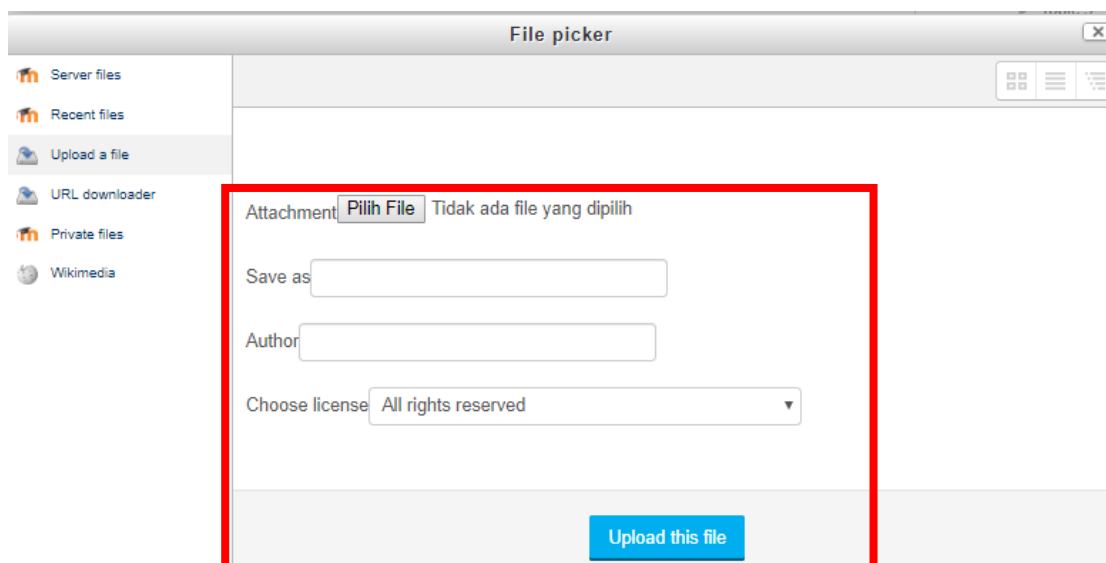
File picker

Server files
Recent files
Upload a file
URL downloader
Private files
Wikimedia

Attachment Pilih File Tidak ada file yang dipilih

Save as

Author

Choose license All rights reserved

Upload this file